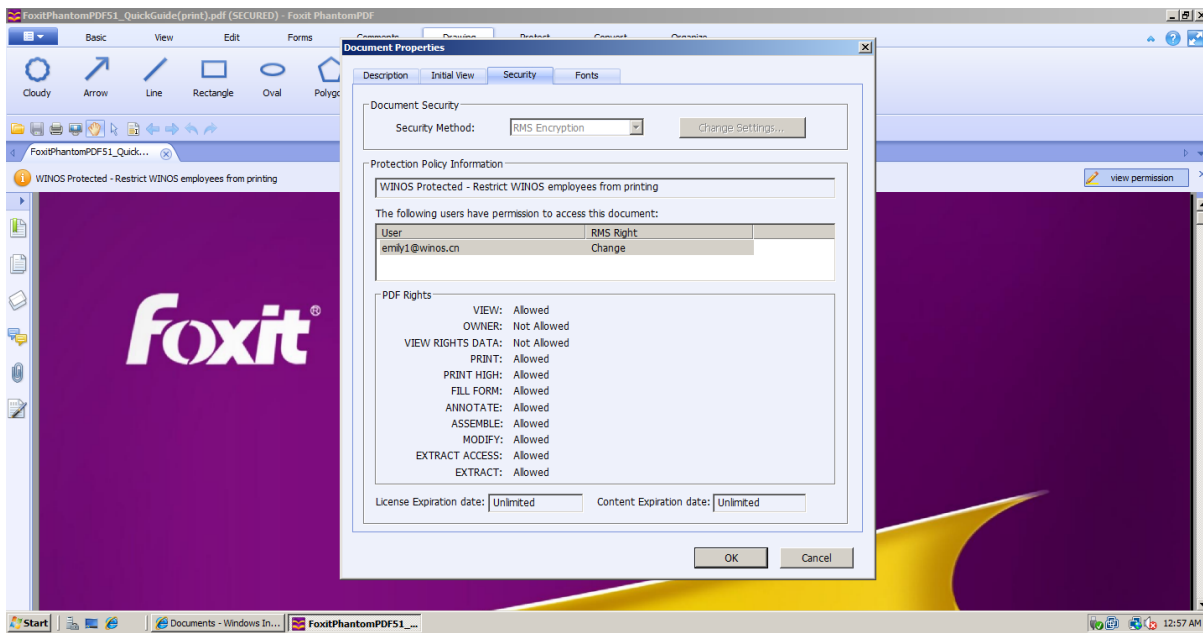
FoxitPhantomPDF51_QuickGuide(print).pdf (SECURED) - Foxit PhantomPDF

Basic View Edit Forms Comments Drawing Protect Convert Organize

Cloudy Arrow Line Rectangle Oval Polygo

FoxitPhantomPDF51_Quick...

WINOS Protected - Restrict WINOS employees from printing

view permission

Foxit®

Document Properties

Description Initial View Security Fonts

Document Security

Security Method: RMS Encryption

Change Settings...

Protection Policy Information

WINOS Protected - Restrict WINOS employees from printing

The following users have permission to access this document:

| User | RMS Right |
|---|---|
| emily1@winos.cn | Change |

PDF Rights

VIEW: Allowed
OWNER: Not Allowed
VIEW RIGHTS DATA: Not Allowed
PRINT: Allowed
PRINT HIGH: Allowed
FILL FORM: Allowed
ANNOTATE: Allowed
ASSEMBLE: Allowed
MODIFY: Allowed
EXTRACT ACCESS: Allowed
EXTRACT: Allowed

License Expiration date: Unlimited
Content Expiration date: Unlimited

OK
Cancel

Start
Documents - Windows In...
FoxitPhantomPDF51_...
12:57 AM